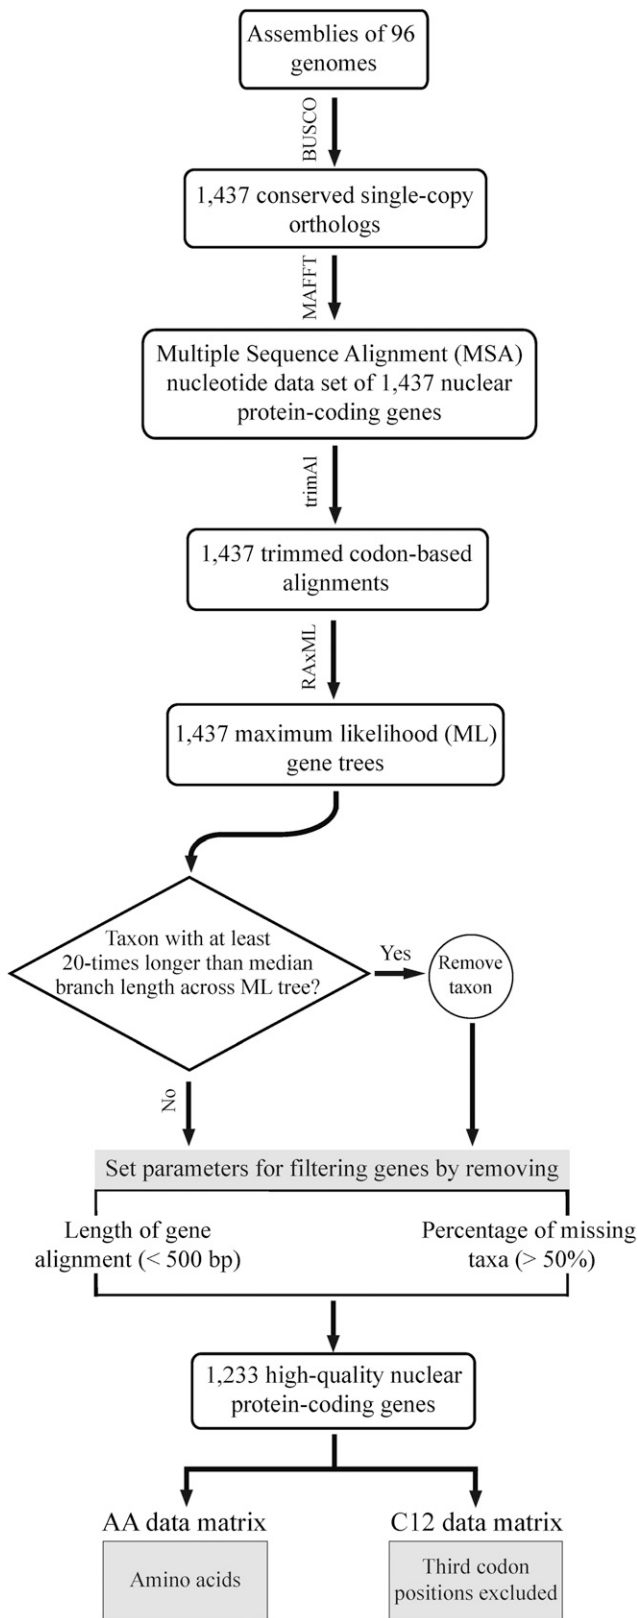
Assemblies of 96 genomes

BUSCO

1,437 conserved single-copy orthologs

MAFFT

Multiple Sequence Alignment (MSA) nucleotide data set of 1,437 nuclear protein-coding genes

trimAl

1,437 trimmed codon-based alignments

RAxML

1,437 maximum likelihood (ML) gene trees

Taxon with at least 20-times longer than median branch length across ML tree?

Yes

Remove taxon

No

Set parameters for filtering genes by removing

Length of gene alignment (< 500 bp)

Percentage of missing taxa (> 50%)

1,233 high-quality nuclear protein-coding genes

AA data matrix

Amino acids

C12 data matrix

Third codon positions excluded